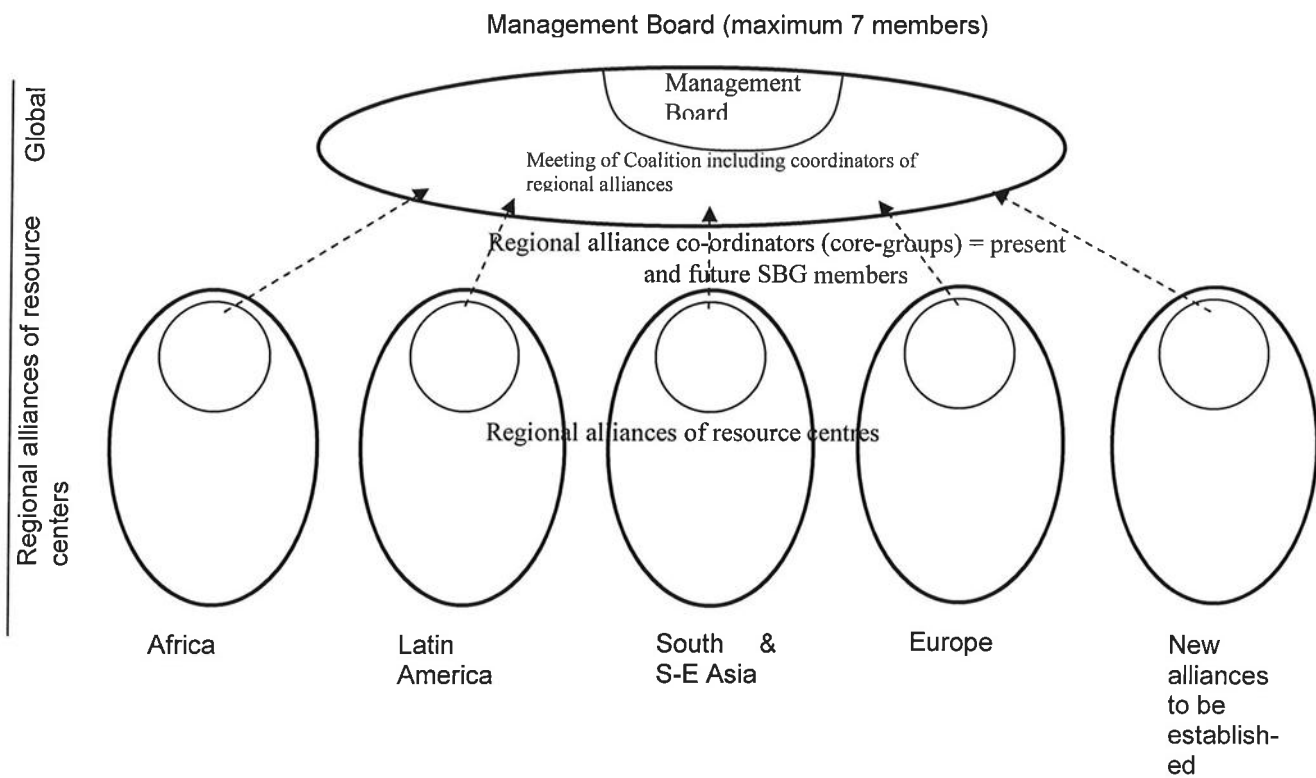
Management Board (maximum 7 members)

Global

Management Board

Meeting of Coalition including coordinators of regional alliances

Regional alliance co-ordinators (core-groups) = present and future SBG members

Regional alliances of resource centers

Regional alliances of resource centres

Africa

Latin America

South & S-E Asia

Europe

New alliances to be established